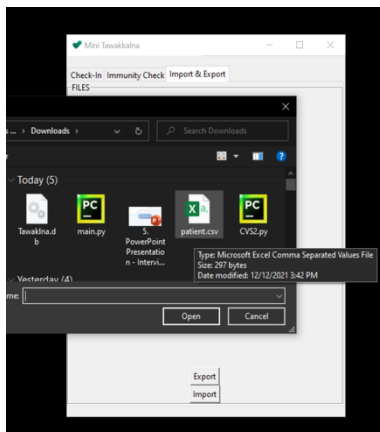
Mini Tawakkalna

Check-In | Immunity Check | Import & Export

FILES

s ... › Downloads ›

Search Downloads

Today (5)

Tawakkna.db

main.py

5. PowerPoint Presentation - Intervi...

patient.csv

CVS2.py

Yesterday (4)

me:

Type: Microsoft Excel Comma Separated Values File
Size: 297 bytes
Date modified: 12/12/2021 3:42 PM

Open

Cancel

Export

Import